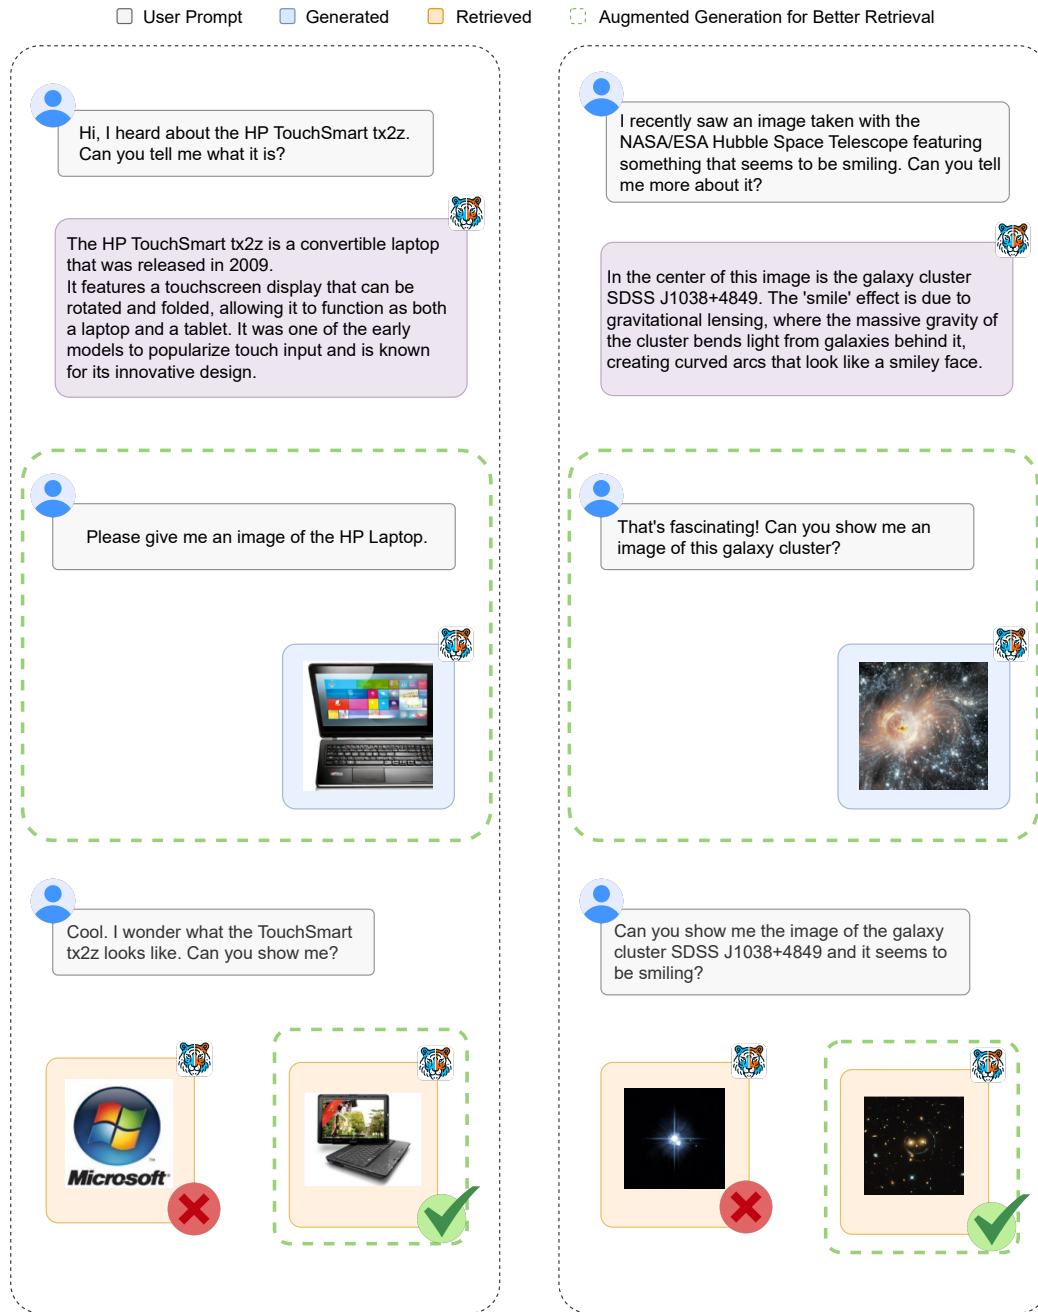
User Prompt Generated Retrieved Augmented Generation for Better Retrieval

Hi, I heard about the HP TouchSmart tx2z. Can you tell me what it is?

The HP TouchSmart tx2z is a convertible laptop that was released in 2009.
It features a touchscreen display that can be rotated and folded, allowing it to function as both a laptop and a tablet. It was one of the early models to popularize touch input and is known for its innovative design.

Please give me an image of the HP Laptop.

Cool. I wonder what the TouchSmart tx2z looks like. Can you show me?

Microsoft

I recently saw an image taken with the NASA/ESA Hubble Space Telescope featuring something that seems to be smiling. Can you tell me more about it?

In the center of this image is the galaxy cluster SDSS J1038+4849. The 'smile' effect is due to gravitational lensing, where the massive gravity of the cluster bends light from galaxies behind it, creating curved arcs that look like a smiley face.

That's fascinating! Can you show me an image of this galaxy cluster?

Can you show me the image of the galaxy cluster SDSS J1038+4849 and it seems to be smiling?